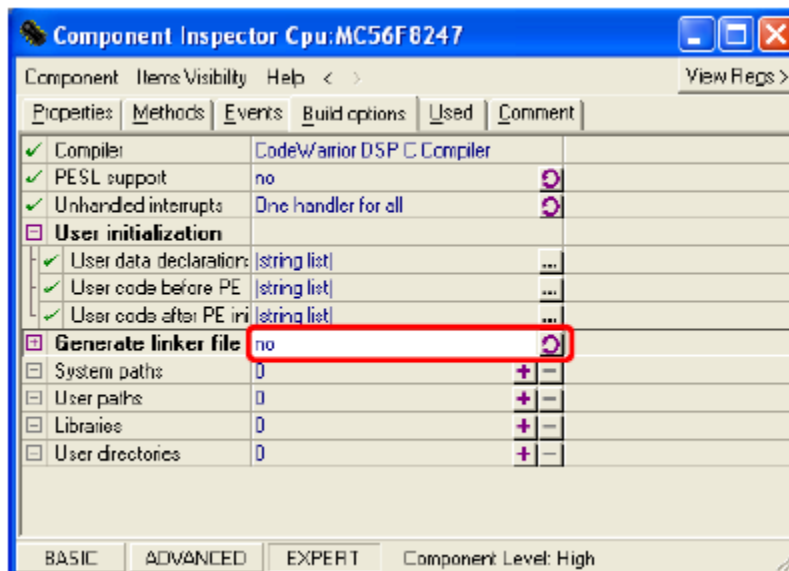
Component Inspector Cpu:MC56F8247

Component Items Visibility Help < >

View Regs >

Properties | Methods | Events | Build options | Used | Comment

| | | |
|---|---|---|
| ✓ | Compiler | CodeWarrior DSP C Compiler |
| ✓ | PESL support | no |
| ✓ | Unhandled interrupts | One handler for all |
| ⊟ | User initialization | |
| ✓ | User data declaration | [string list] |
| ✓ | User code before PE | [string list] |
| ✓ | User code after PE ini | [string list] |
| ⊞ | Generate linker file | no |
| ⊟ | System paths | 0 |
| ⊟ | User paths | 0 |
| ⊟ | Libraries | 0 |
| ⊟ | User directories | 0 |

BASIC | ADVANCED | EXPERT | Component Level: High